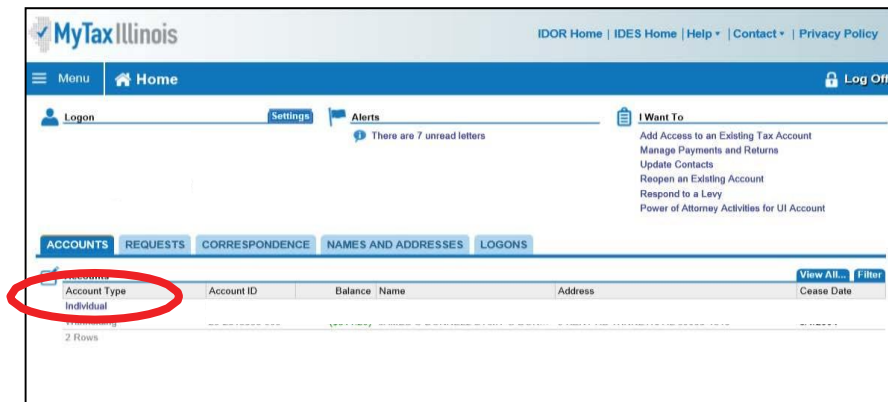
MyTax Illinois

IDOR Home | IDES Home | Help ▾ | Contact ▾ | Privacy Policy

Menu
Home
Log Off

Logon
Settings

Alerts
There are 7 unread letters

I Want To
Add Access to an Existing Tax Account
Manage Payments and Returns
Update Contacts
Reopen an Existing Account
Respond to a Levy
Power of Attorney Activities for UI Account

ACCOUNTS | REQUESTS | CORRESPONDENCE | NAMES AND ADDRESSES | LOGONS

Accounts
View All... | Filter

| Account Type | Account ID | Balance | Name | Address | Cease Date |
|---|---|---|---|---|---|
| Individual | | | | | |
| Withholding | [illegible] | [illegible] | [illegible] | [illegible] | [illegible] |

2 Rows